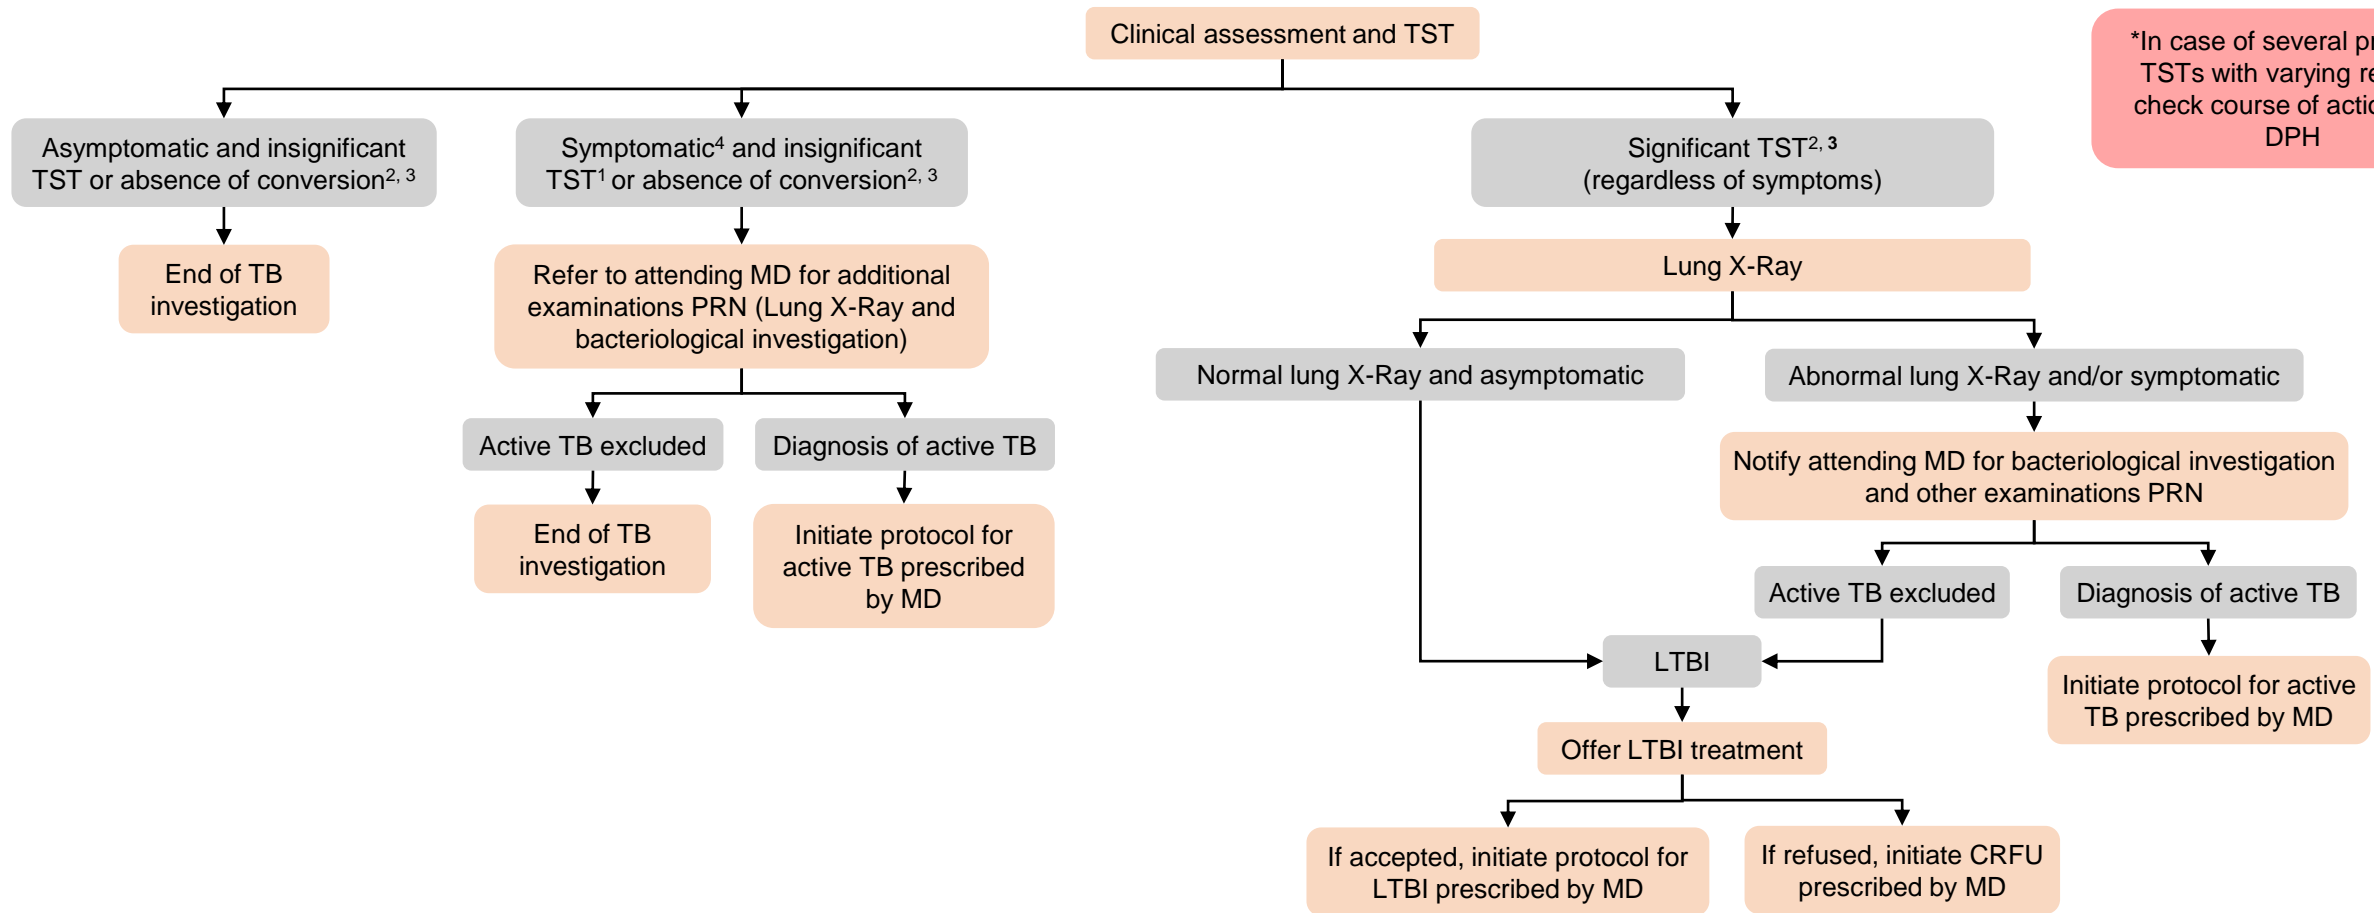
Clinical assessment and TST

*In case of several pr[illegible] TSTs with varying re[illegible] check course of actio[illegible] DPH

Asymptomatic and insignificant TST or absence of conversion$^{2, 3}$

End of TB investigation

Symptomatic$^{4}$ and insignificant TST$^{1}$ or absence of conversion$^{2, 3}$

Refer to attending MD for additional examinations PRN (Lung X-Ray and bacteriological investigation)

Active TB excluded

End of TB investigation

Diagnosis of active TB

Initiate protocol for active TB prescribed by MD

Significant TST$^{2, 3}$ (regardless of symptoms)

Lung X-Ray

Normal lung X-Ray and asymptomatic

Abnormal lung X-Ray and/or symptomatic

Notify attending MD for bacteriological investigation and other examinations PRN

Active TB excluded

Diagnosis of active TB

Initiate protocol for active TB prescribed by MD

LTBI

Offer LTBI treatment

If accepted, initiate protocol for LTBI prescribed by MD

If refused, initiate CRFU prescribed by MD